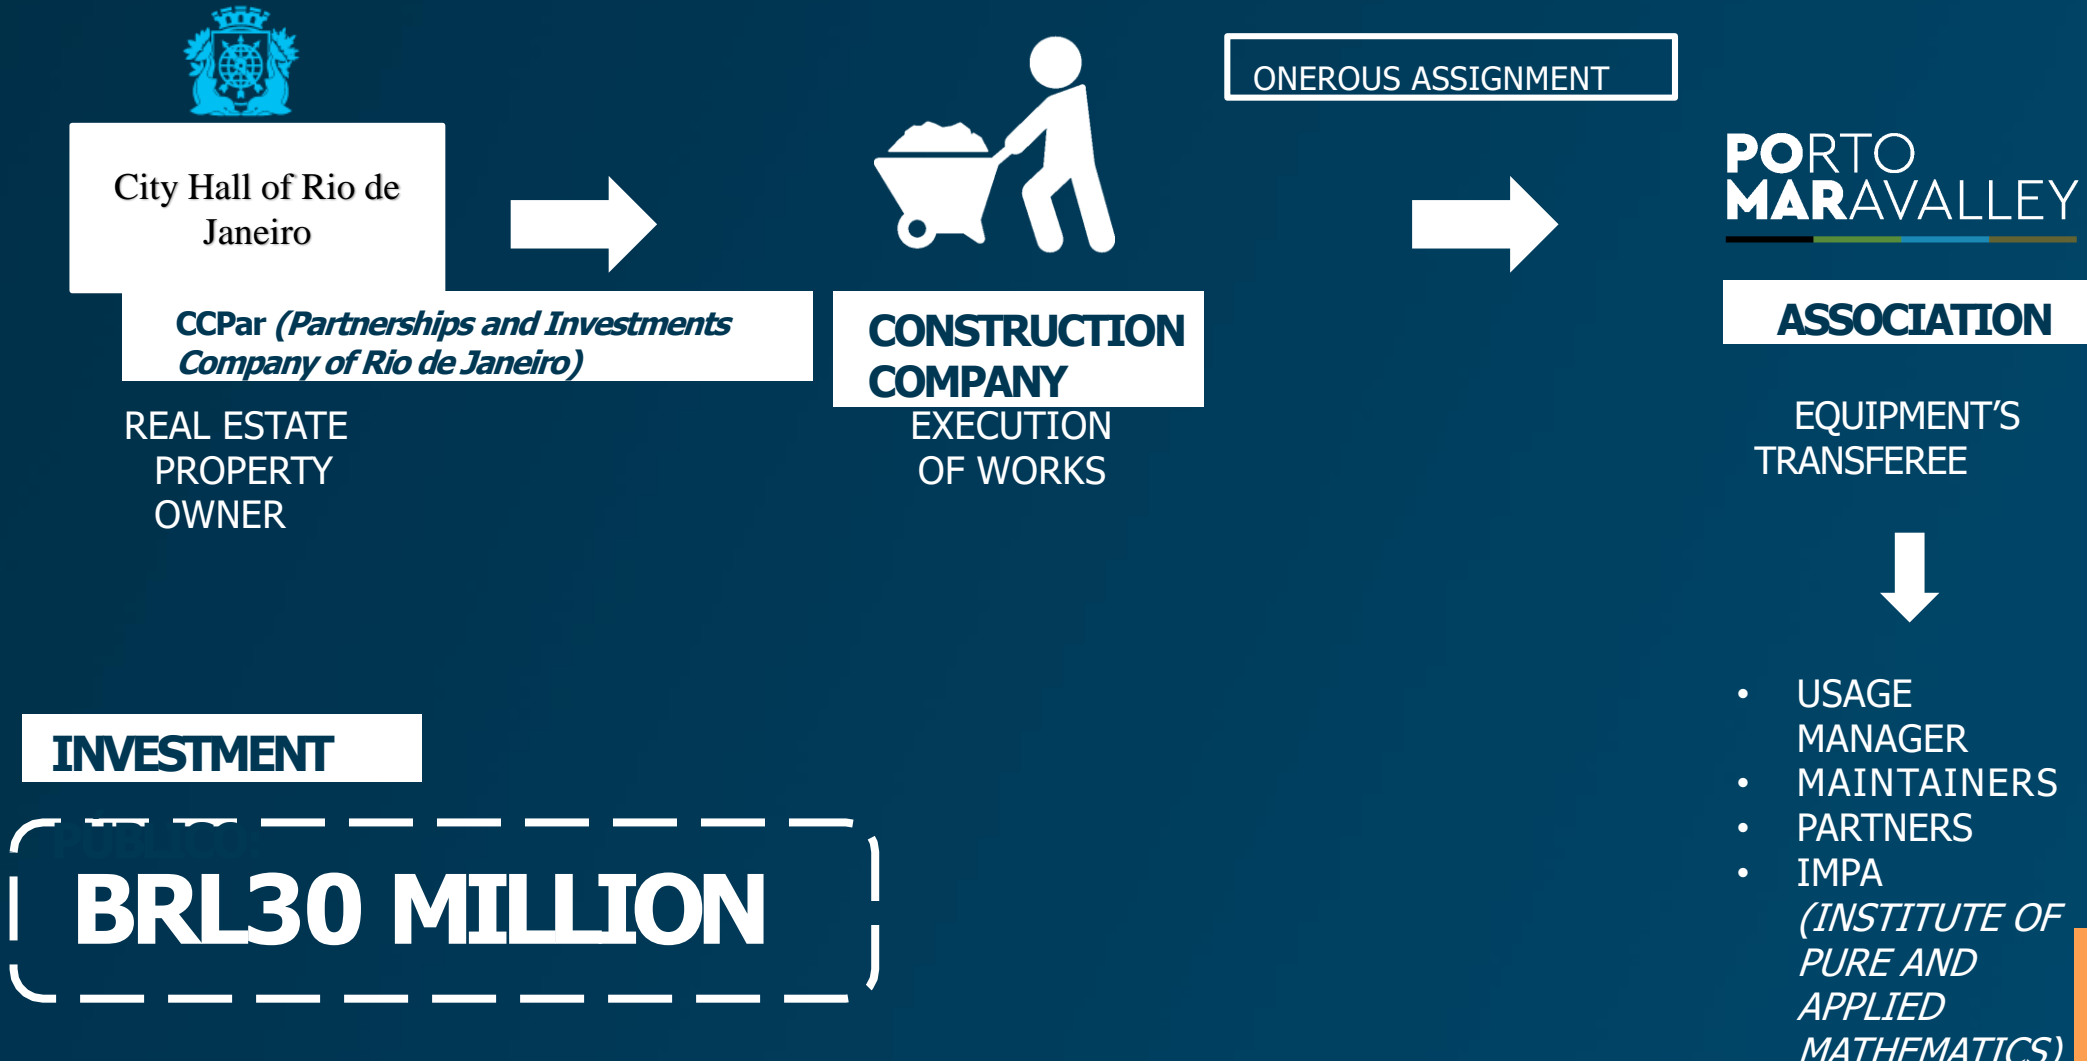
City Hall of Rio de Janeiro

CCPar (Partnerships and Investments Company of Rio de Janeiro)

REAL ESTATE PROPERTY OWNER

CONSTRUCTION COMPANY

EXECUTION OF WORKS

ONEROUS ASSIGNMENT

PORTO MARAVALLEY

ASSOCIATION

EQUIPMENT'S TRANSFEREE

- USAGE MANAGER
- MAINTAINERS
- PARTNERS
- IMPA (INSTITUTE OF PURE AND APPLIED MATHEMATICS)

INVESTMENT

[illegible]

BRL30 MILLION